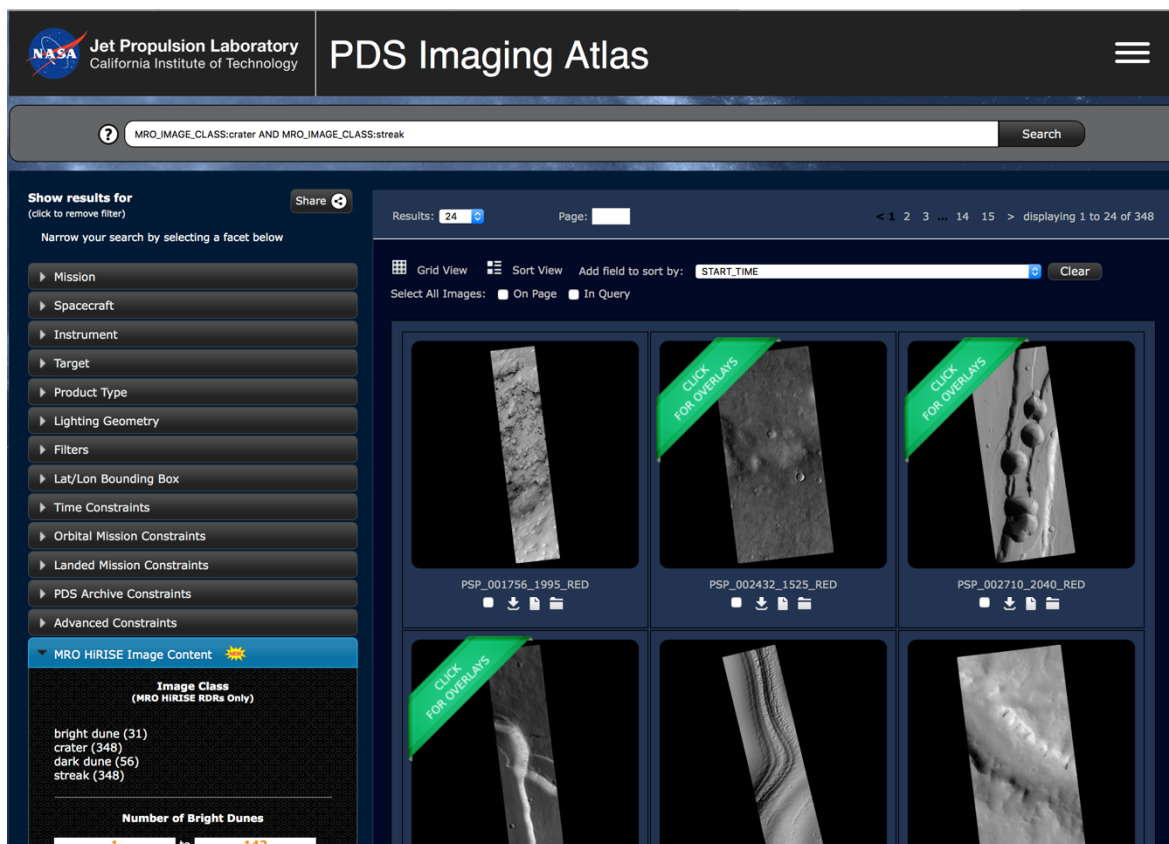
NASA Jet Propulsion Laboratory
California Institute of Technology

PDS Imaging Atlas

?

MRO_IMAGE_CLASS:crater AND MRO_IMAGE_CLASS:streak

Search

Show results for
(click to remove filter)

Share

Narrow your search by selecting a facet below

Mission
Spacecraft
Instrument
Target
Product Type
Lighting Geometry
Filters
Lat/Lon Bounding Box
Time Constraints
Orbital Mission Constraints
Landed Mission Constraints
PDS Archive Constraints
Advanced Constraints
MRO HiRISE Image Content

Image Class
(MRO HiRISE RDRs Only)

bright dune (31)
crater (348)
dark dune (56)
streak (348)

Number of Bright Dunes

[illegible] to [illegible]

Results: 24

Page:

< 1 2 3 ... 14 15 > displaying 1 to 24 of 348

Grid View Sort View Add field to sort by: START_TIME Clear

Select All Images: On Page In Query

CLICK FOR OVERLAYS

CLICK FOR OVERLAYS

PSP_001756_1995_RED

PSP_002432_1525_RED

PSP_002710_2040_RED

CLICK FOR OVERLAYS